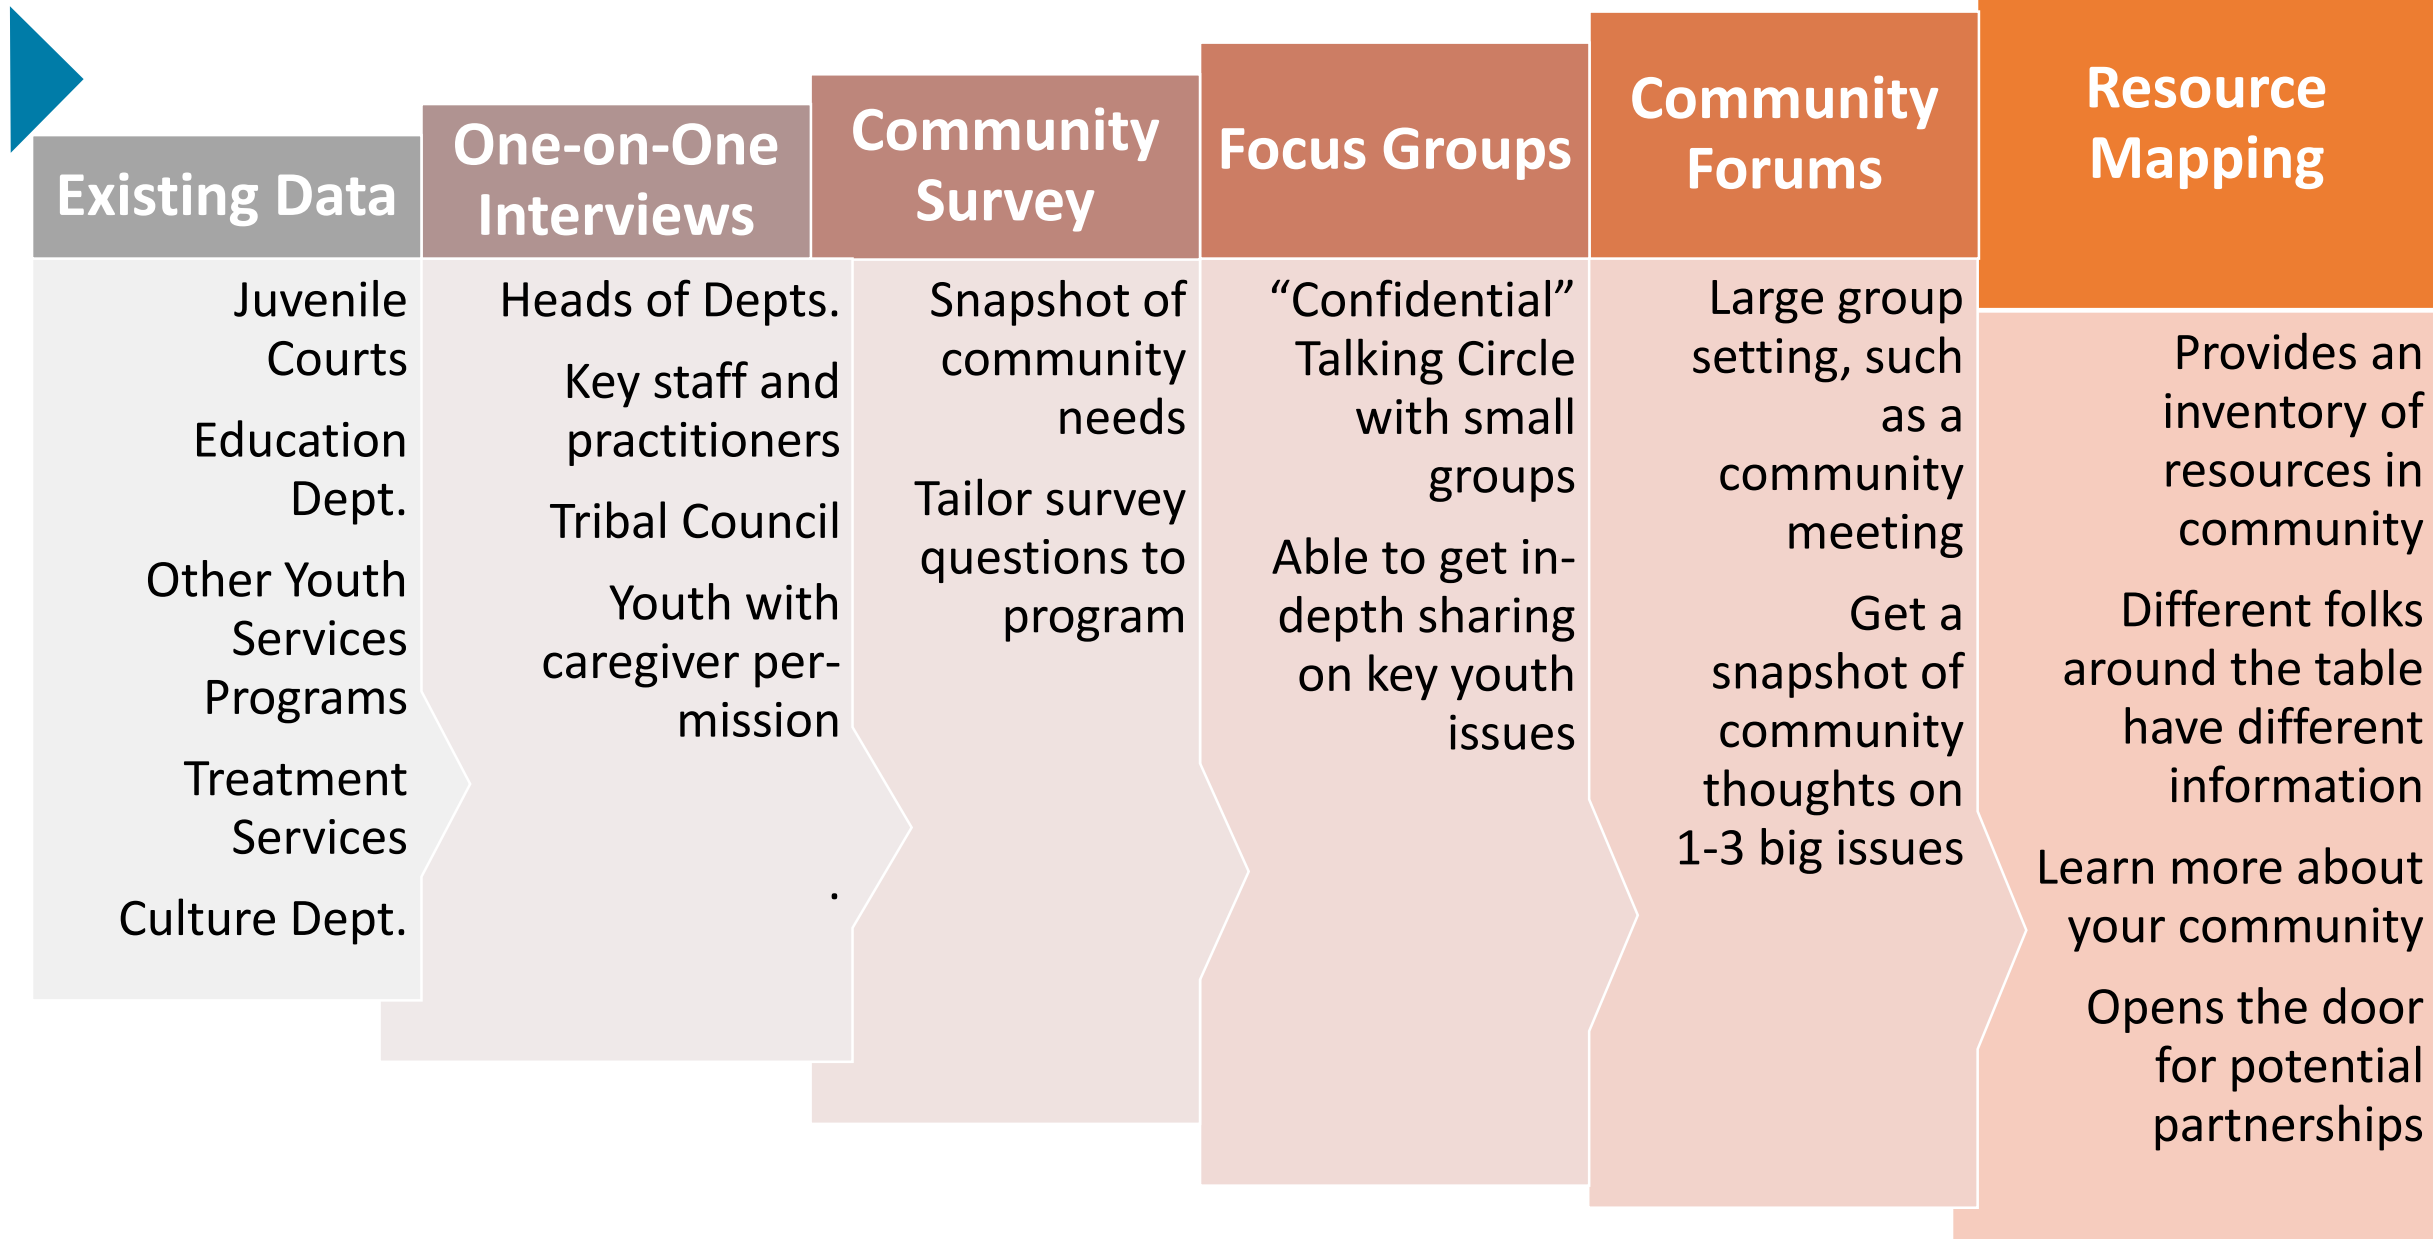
Existing Data

Juvenile Courts

Education Dept.

Other Youth Services Programs

Treatment Services

Culture Dept.

One-on-One Interviews

Heads of Depts.

Key staff and practitioners

Tribal Council

Youth with caregiver permission

.

Community Survey

Snapshot of community needs

Tailor survey questions to program

Focus Groups

“Confidential” Talking Circle with small groups

Able to get in-depth sharing on key youth issues

Community Forums

Large group setting, such as a community meeting

Get a snapshot of community thoughts on 1-3 big issues

Resource Mapping

Provides an inventory of resources in community

Different folks around the table have different information

Learn more about your community

Opens the door for potential partnerships